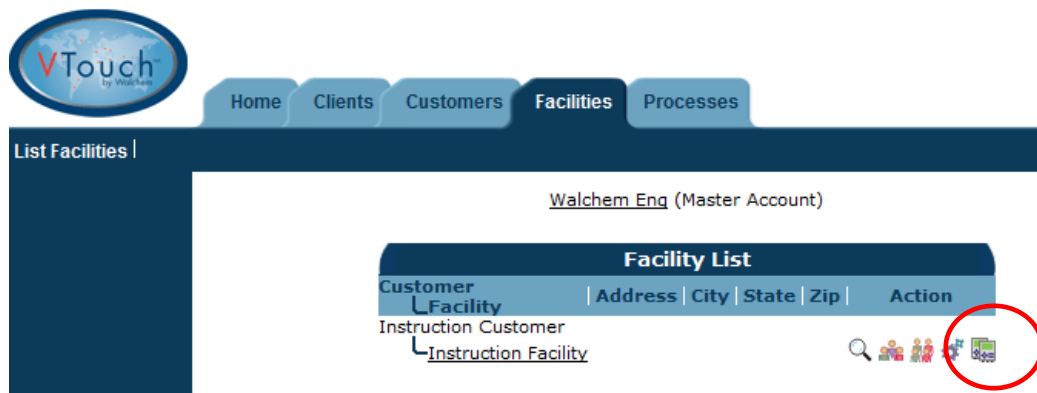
VTouch™ by Walchem

Home | Clients | Customers | Facilities | Processes

List Facilities |

Walchem Eng (Master Account)

Facility List

| Customer Facility | Address | City | State | Zip | Action |
|---|---|---|---|---|---|
| Instruction Customer Instruction Facility | | | | | |